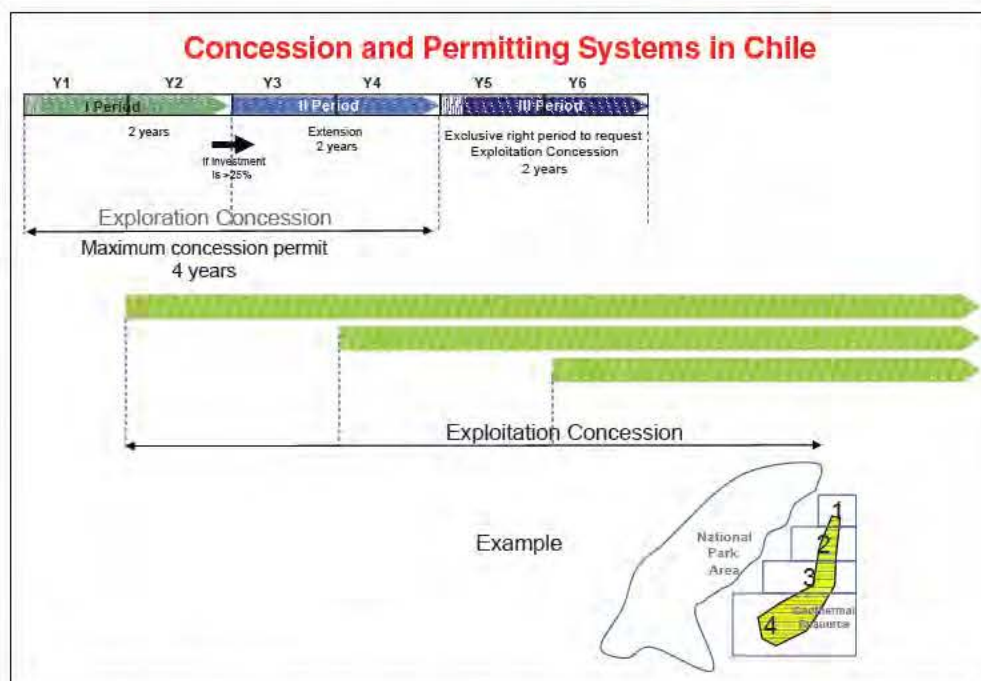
Concession and Permitting Systems in Chile

Y1 Y2 Y3 Y4 Y5 Y6

I Period

2 years

If investment is >25%

II Period

Extension
2 years

III Period

Exclusive right period to request Exploitation Concession
2 years

Exploration Concession

Maximum concession permit
4 years

Exploitation Concession

Example

National Park Area

1
2
3
4

Geothermal Resource